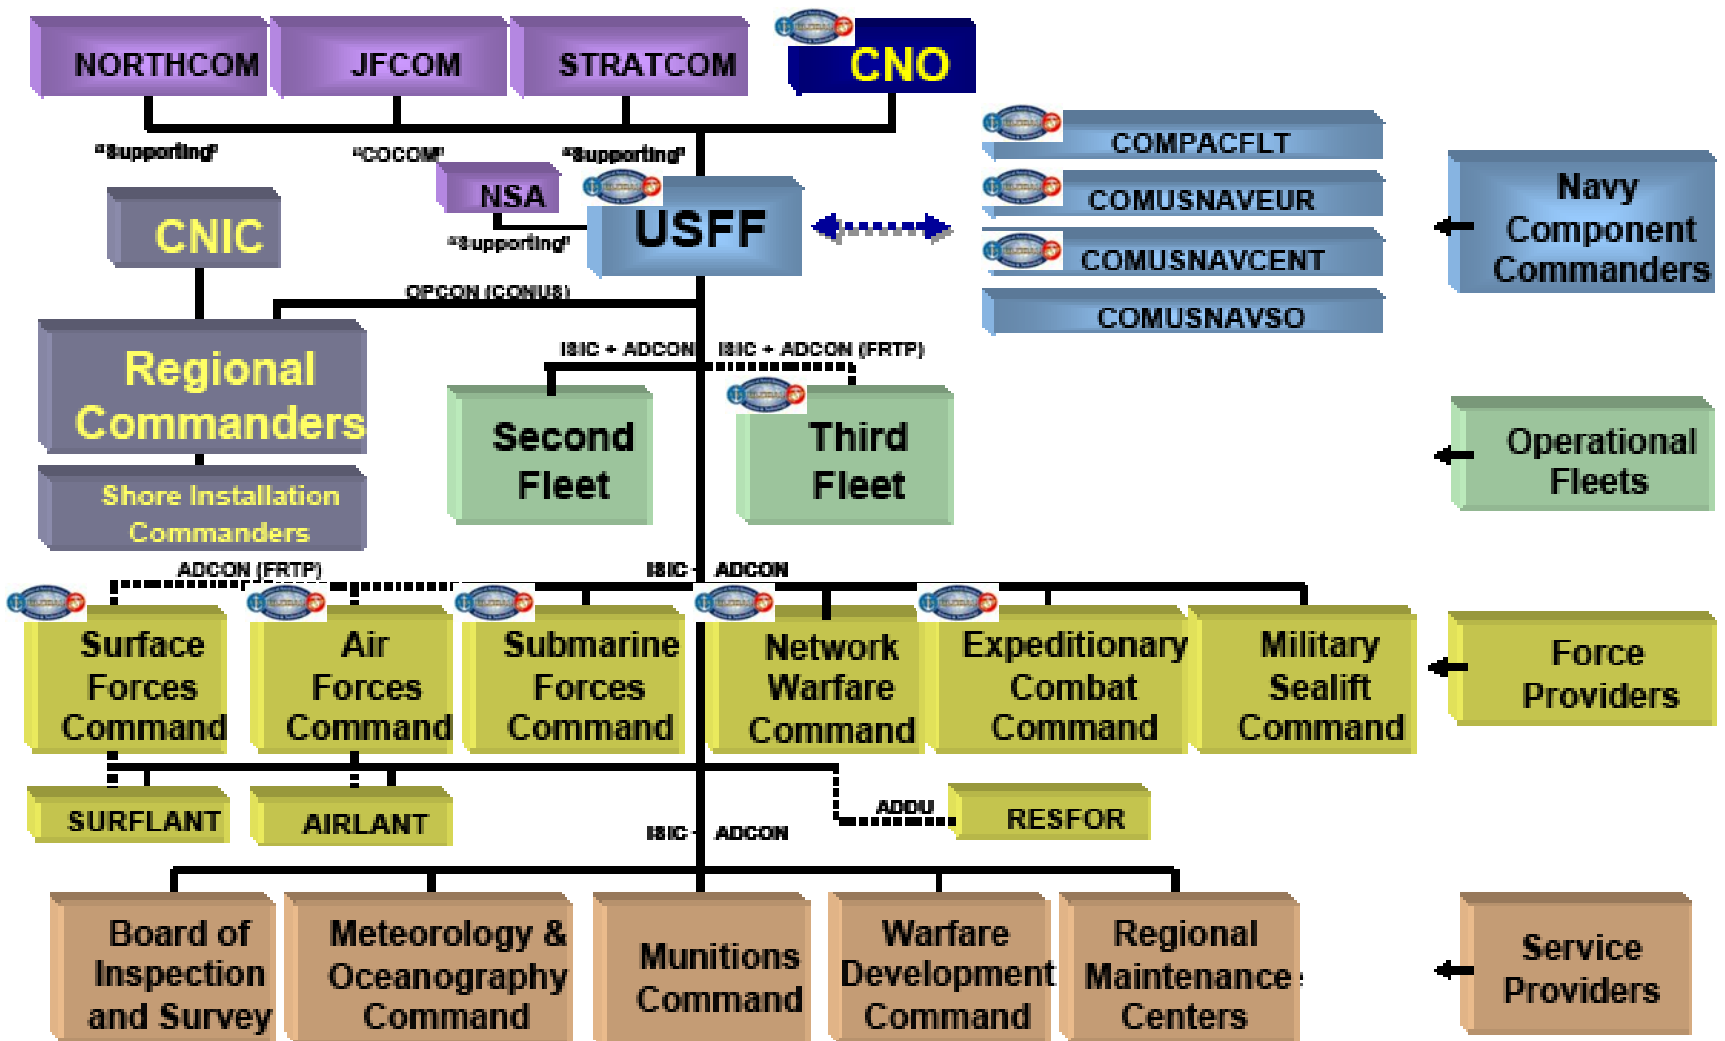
NORTHCOM

JFCOM

STRATCOM

CNO

"Supporting"

"COCOM"

"Supporting"

NSA

"Supporting"

USFF

CNIC

COMPACFLT

COMUSNAVEUR

COMUSNAVCENT

COMUSNAVSO

Navy Component Commanders

OPCON (CONUS)

Regional Commanders

Shore Installation Commanders

ISIC + ADCON

ISIC + ADCON (FRTP)

Second Fleet

Third Fleet

Operational Fleets

ADCON (FRTP)

ISIC + ADCON

Surface Forces Command

Air Forces Command

Submarine Forces Command

Network Warfare Command

Expeditionary Combat Command

Military Sealift Command

Force Providers

SURFLANT

AIRLANT

ADDU

RESFOR

ISIC + ADCON

Board of Inspection and Survey

Meteorology & Oceanography Command

Munitions Command

Warfare Development Command

Regional Maintenance Centers

Service Providers